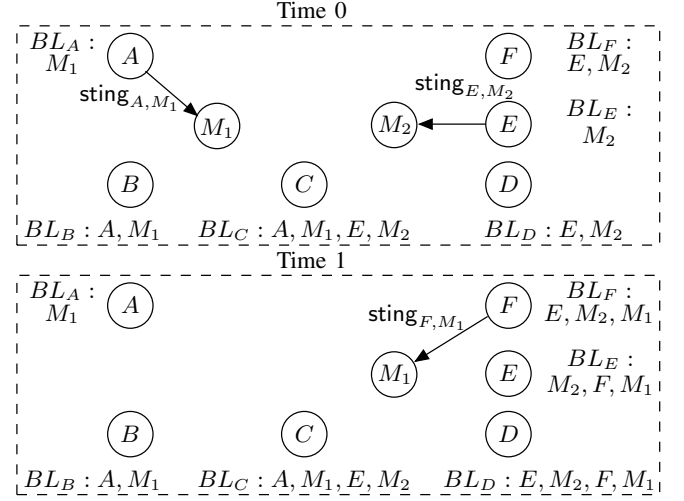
Time 0

$BL_A$ : $M_1$

$A$

$\mathsf{sting}_{A,M_1}$

$M_1$

$F$

$BL_F$ : $E, M_2$

$\mathsf{sting}_{E,M_2}$

$M_2$

$E$

$BL_E$ : $M_2$

$B$

$C$

$D$

$BL_B : A, M_1$  $BL_C : A, M_1, E, M_2$  $BL_D : E, M_2$

Time 1

$BL_A$ : $M_1$

$A$

$\mathsf{sting}_{F,M_1}$

$F$

$BL_F$ : $E, M_2, M_1$

$M_1$

$E$

$BL_E$ : $M_2, F, M_1$

$B$

$C$

$D$

$BL_B : A, M_1$  $BL_C : A, M_1, E, M_2$  $BL_D : E, M_2, F, M_1$